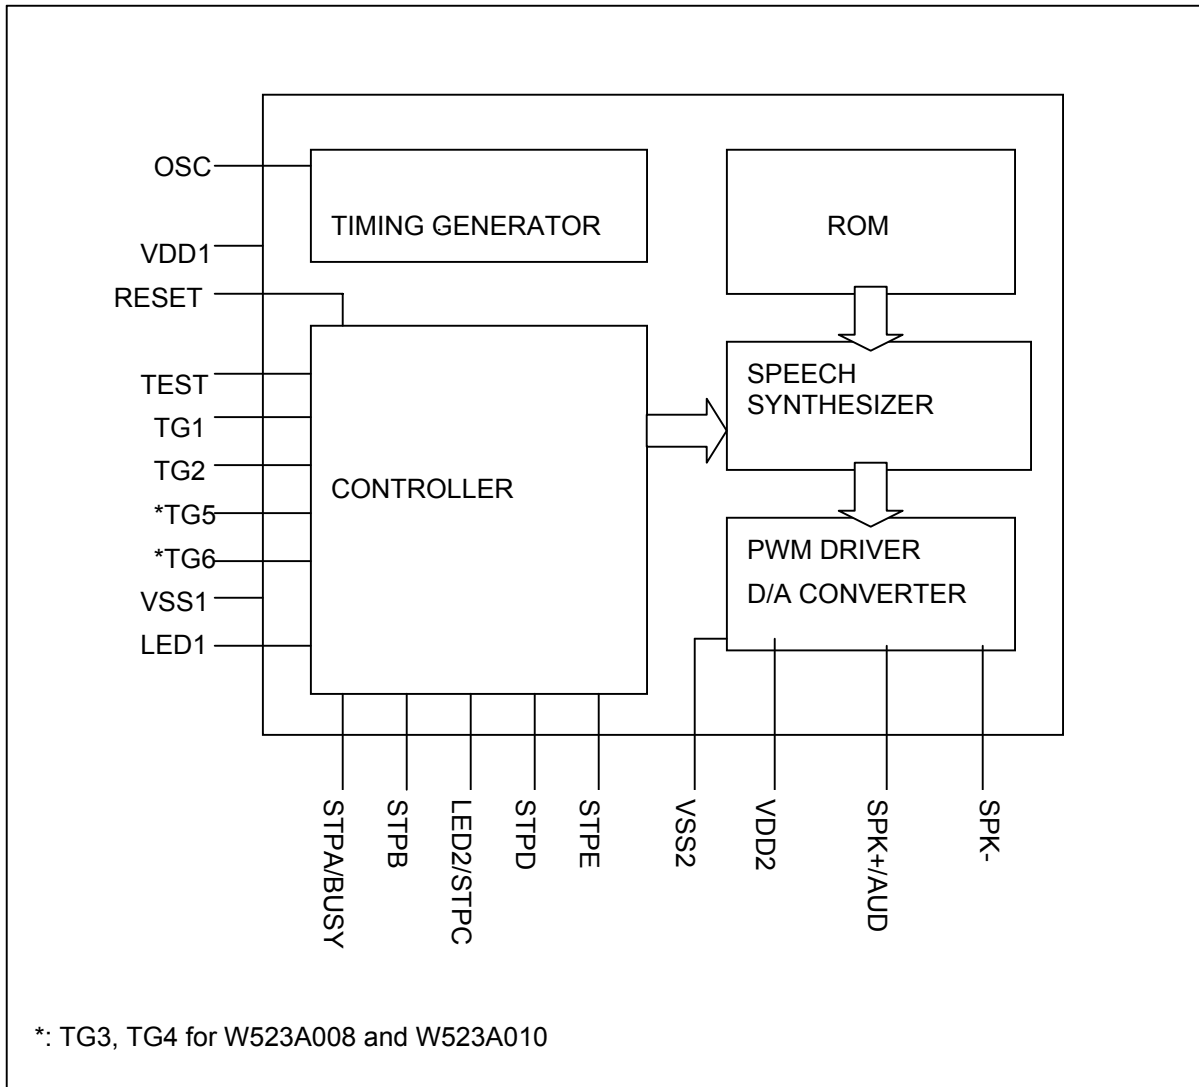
OSC
VDD1
RESET
TEST
TG1
TG2
*TG5
*TG6
VSS1
LED1

TIMING GENERATOR

ROM

SPEECH SYNTHESIZER

CONTROLLER

PWM DRIVER
D/A CONVERTER

STPA/BUSY
STPB
LED2/STPC
STPD
STPE
VSS2
VDD2
SPK+/AUD
SPK-

*: TG3, TG4 for W523A008 and W523A010